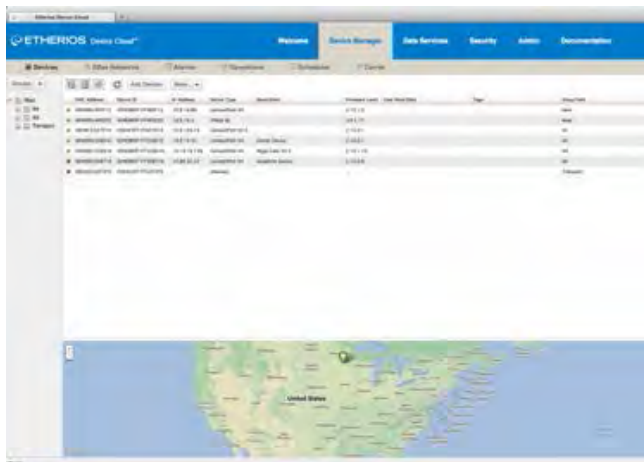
Etherios Device Cloud

ETHERIOS Device Cloud™

Welcome

Device Manager

Data Services

Security

Admin

Documentation

Devices

XBee Networks

Alarms

Operations

Schedules

Carrier

Add Devices

More

MAC Address

Device ID

IP Address

Device Type

Description

Firmware Level

Tags

United States